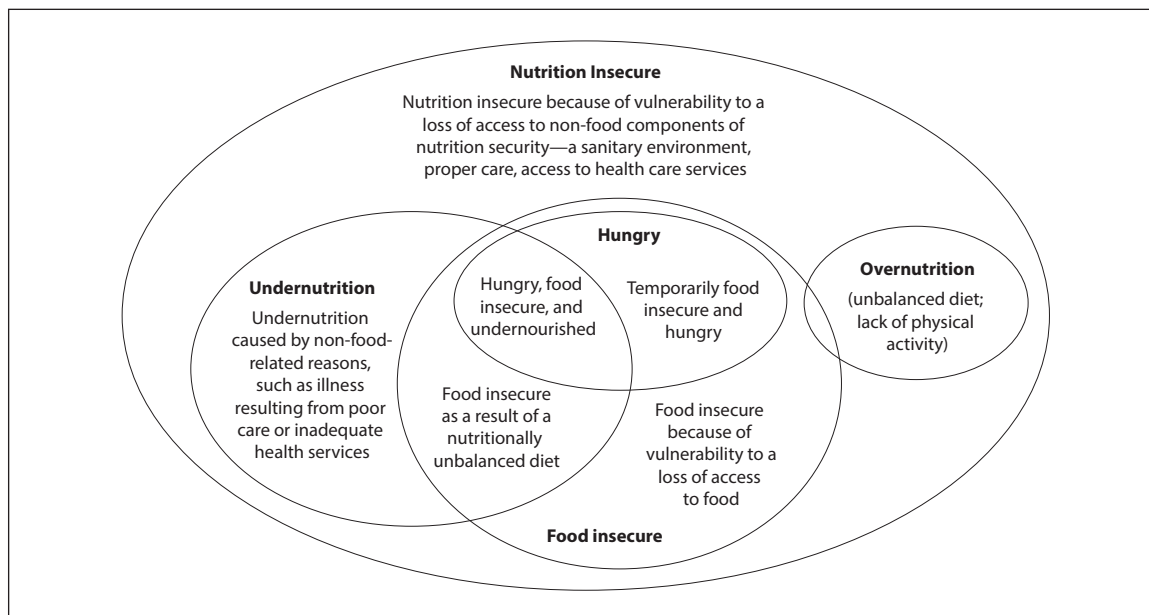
Nutrition Insecure

Nutrition insecure because of vulnerability to a loss of access to non-food components of nutrition security—a sanitary environment, proper care, access to health care services

Hungry

Undernutrition

Undernutrition caused by non-food-related reasons, such as illness resulting from poor care or inadequate health services

Hungry, food insecure, and undernourished

Temporarily food insecure and hungry

Overnutrition

(unbalanced diet; lack of physical activity)

Food insecure as a result of a nutritionally unbalanced diet

Food insecure because of vulnerability to a loss of access to food

Food insecure